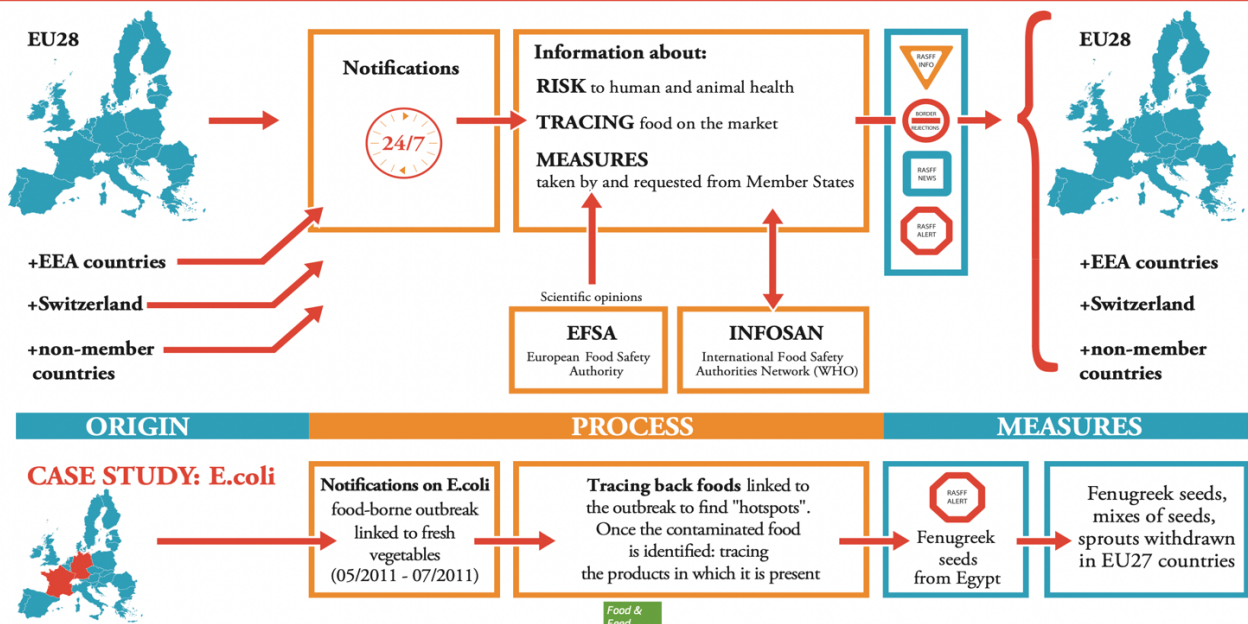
EU28

Notifications

24/7

Information about:

RISK to human and animal health

TRACING food on the market

MEASURES taken by and requested from Member States

RASFF INFO

BORDER REJECTIONS

RASFF NEWS

RASFF ALERT

EU28

+EEA countries

+Switzerland

+non-member countries

Scientific opinions

EFSA
European Food Safety Authority

INFOSAN
International Food Safety Authorities Network (WHO)

+EEA countries

+Switzerland

+non-member countries

ORIGIN

PROCESS

MEASURES

CASE STUDY: E.coli

Notifications on E.coli food-borne outbreak linked to fresh vegetables (05/2011 - 07/2011)

Tracing back foods linked to the outbreak to find "hotspots". Once the contaminated food is identified: tracing the products in which it is present

RASFF ALERT

Fenugreek seeds from Egypt

Fenugreek seeds, mixes of seeds, sprouts withdrawn in EU27 countries

Food & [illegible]